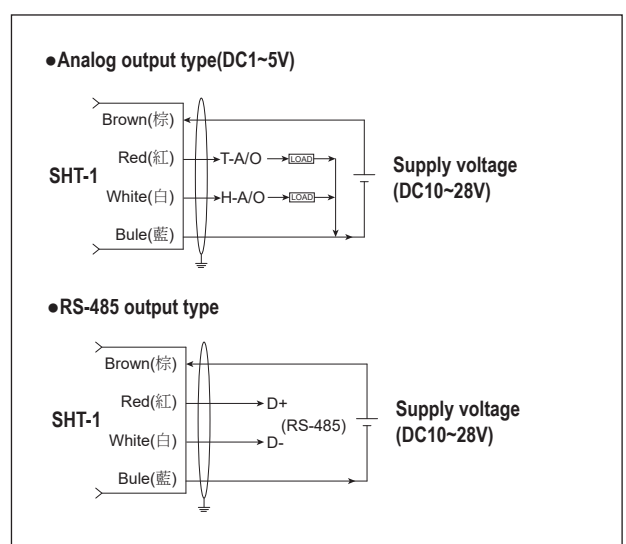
●Analog output type(DC1~5V)

Brown(棕)
Red(紅)
White(白)
Bule(藍)
SHT-1
T-A/O
H-A/O
LOAD
LOAD
Supply voltage (DC10~28V)

●RS-485 output type

Brown(棕)
Red(紅)
White(白)
Bule(藍)
SHT-1
D+
(RS-485)
D-
Supply voltage (DC10~28V)